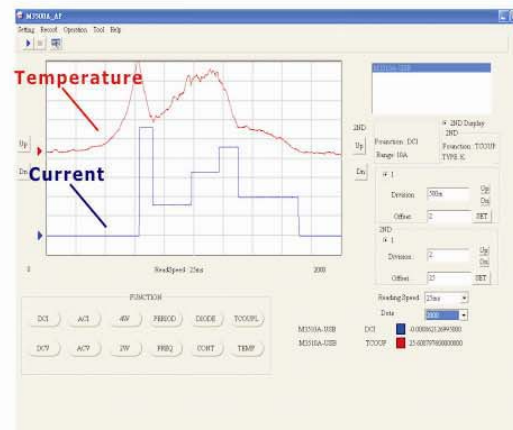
M3500A_AP

Setting Record Operation Tool Help

Temperature

Current

Up

Dn

0

ReadSpeed : 25ms

2000

M3500A-USB

2ND

Up

Dn

Function : DCI
Range: 10A

2ND Display
2ND
Function : TCOUP
TYPE: K

1

Division 500m

Up
Dn

Offset 2

SET

2ND

1

Division 2

Up
Dn

Offset 27

SET

FUNCTION

DCI ACI 4W PERIOD DIODE TCOUPL

DCV ACV 2W FREQ CONT TEMP

Reading Speed 25ms

Data 2000

M3500A-USB DCI -0.000862126995000

M3510A-USB TCOUP 25.600797600000000